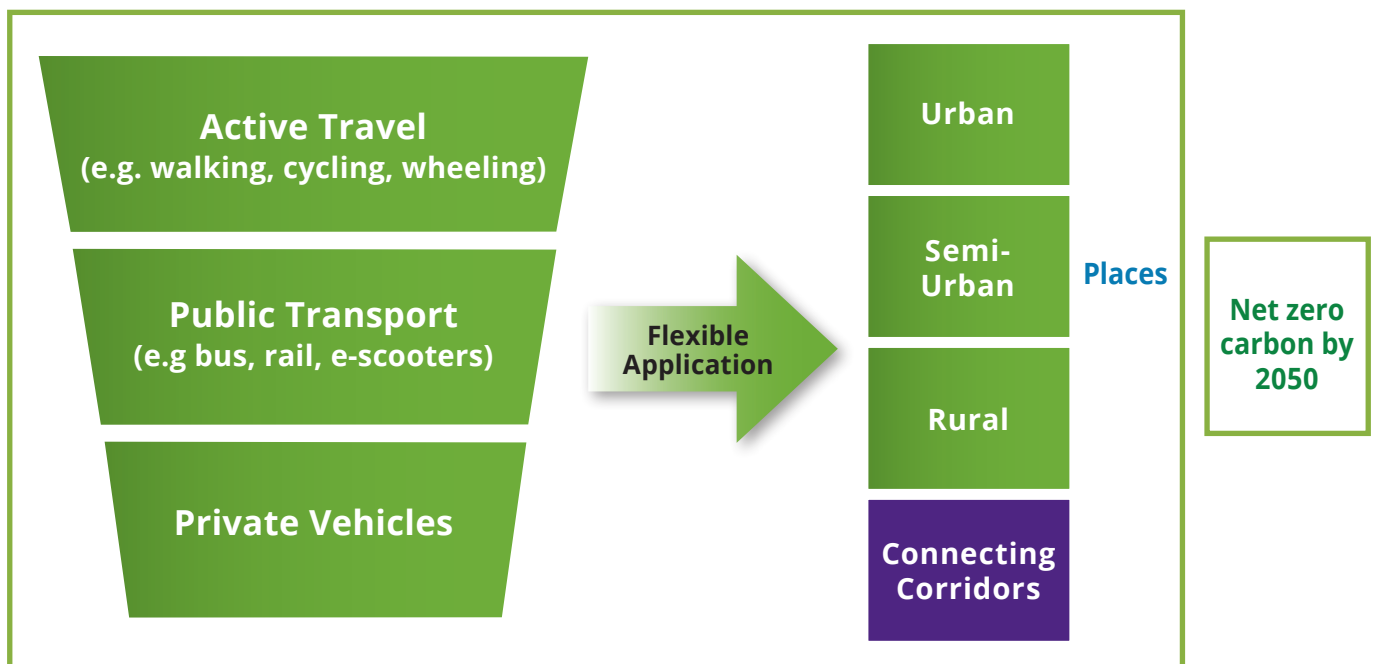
Active Travel
(e.g. walking, cycling, wheeling)

Public Transport
(e.g bus, rail, e-scooters)

Private Vehicles

Flexible Application

Urban

Semi-Urban

Rural

Connecting Corridors

Places

Net zero carbon by 2050